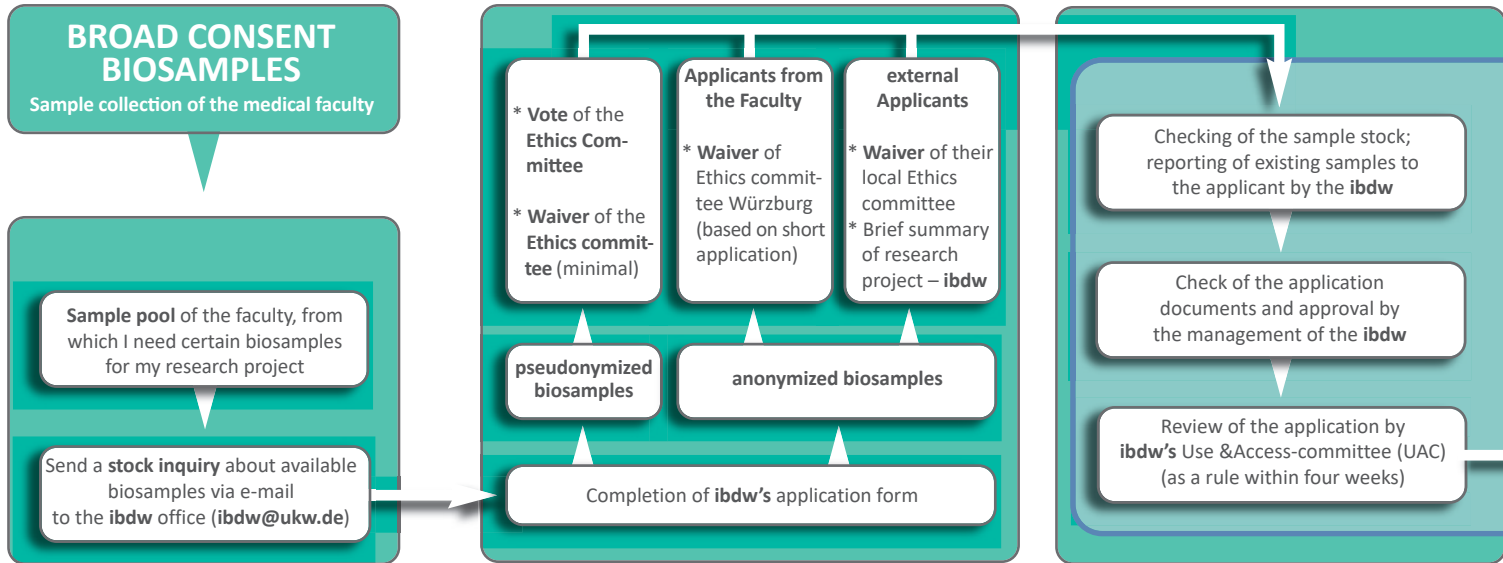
BROAD CONSENT BIOSAMPLES
Sample collection of the medical faculty

Sample pool of the faculty, from which I need certain biosamples for my research project

Send a stock inquiry about available biosamples via e-mail to the ibdw office (ibdw@ukw.de)

* Vote of the Ethics Committee

* Waiver of the Ethics committee (minimal)

Applicants from the Faculty

* Waiver of Ethics committee Würzburg (based on short application)

external Applicants

* Waiver of their local Ethics committee
* Brief summary of research project – ibdw

pseudonymized biosamples

anonymized biosamples

Completion of ibdw's application form

Checking of the sample stock; reporting of existing samples to the applicant by the ibdw

Check of the application documents and approval by the management of the ibdw

Review of the application by ibdw's Use &Access-committee (UAC) (as a rule within four weeks)